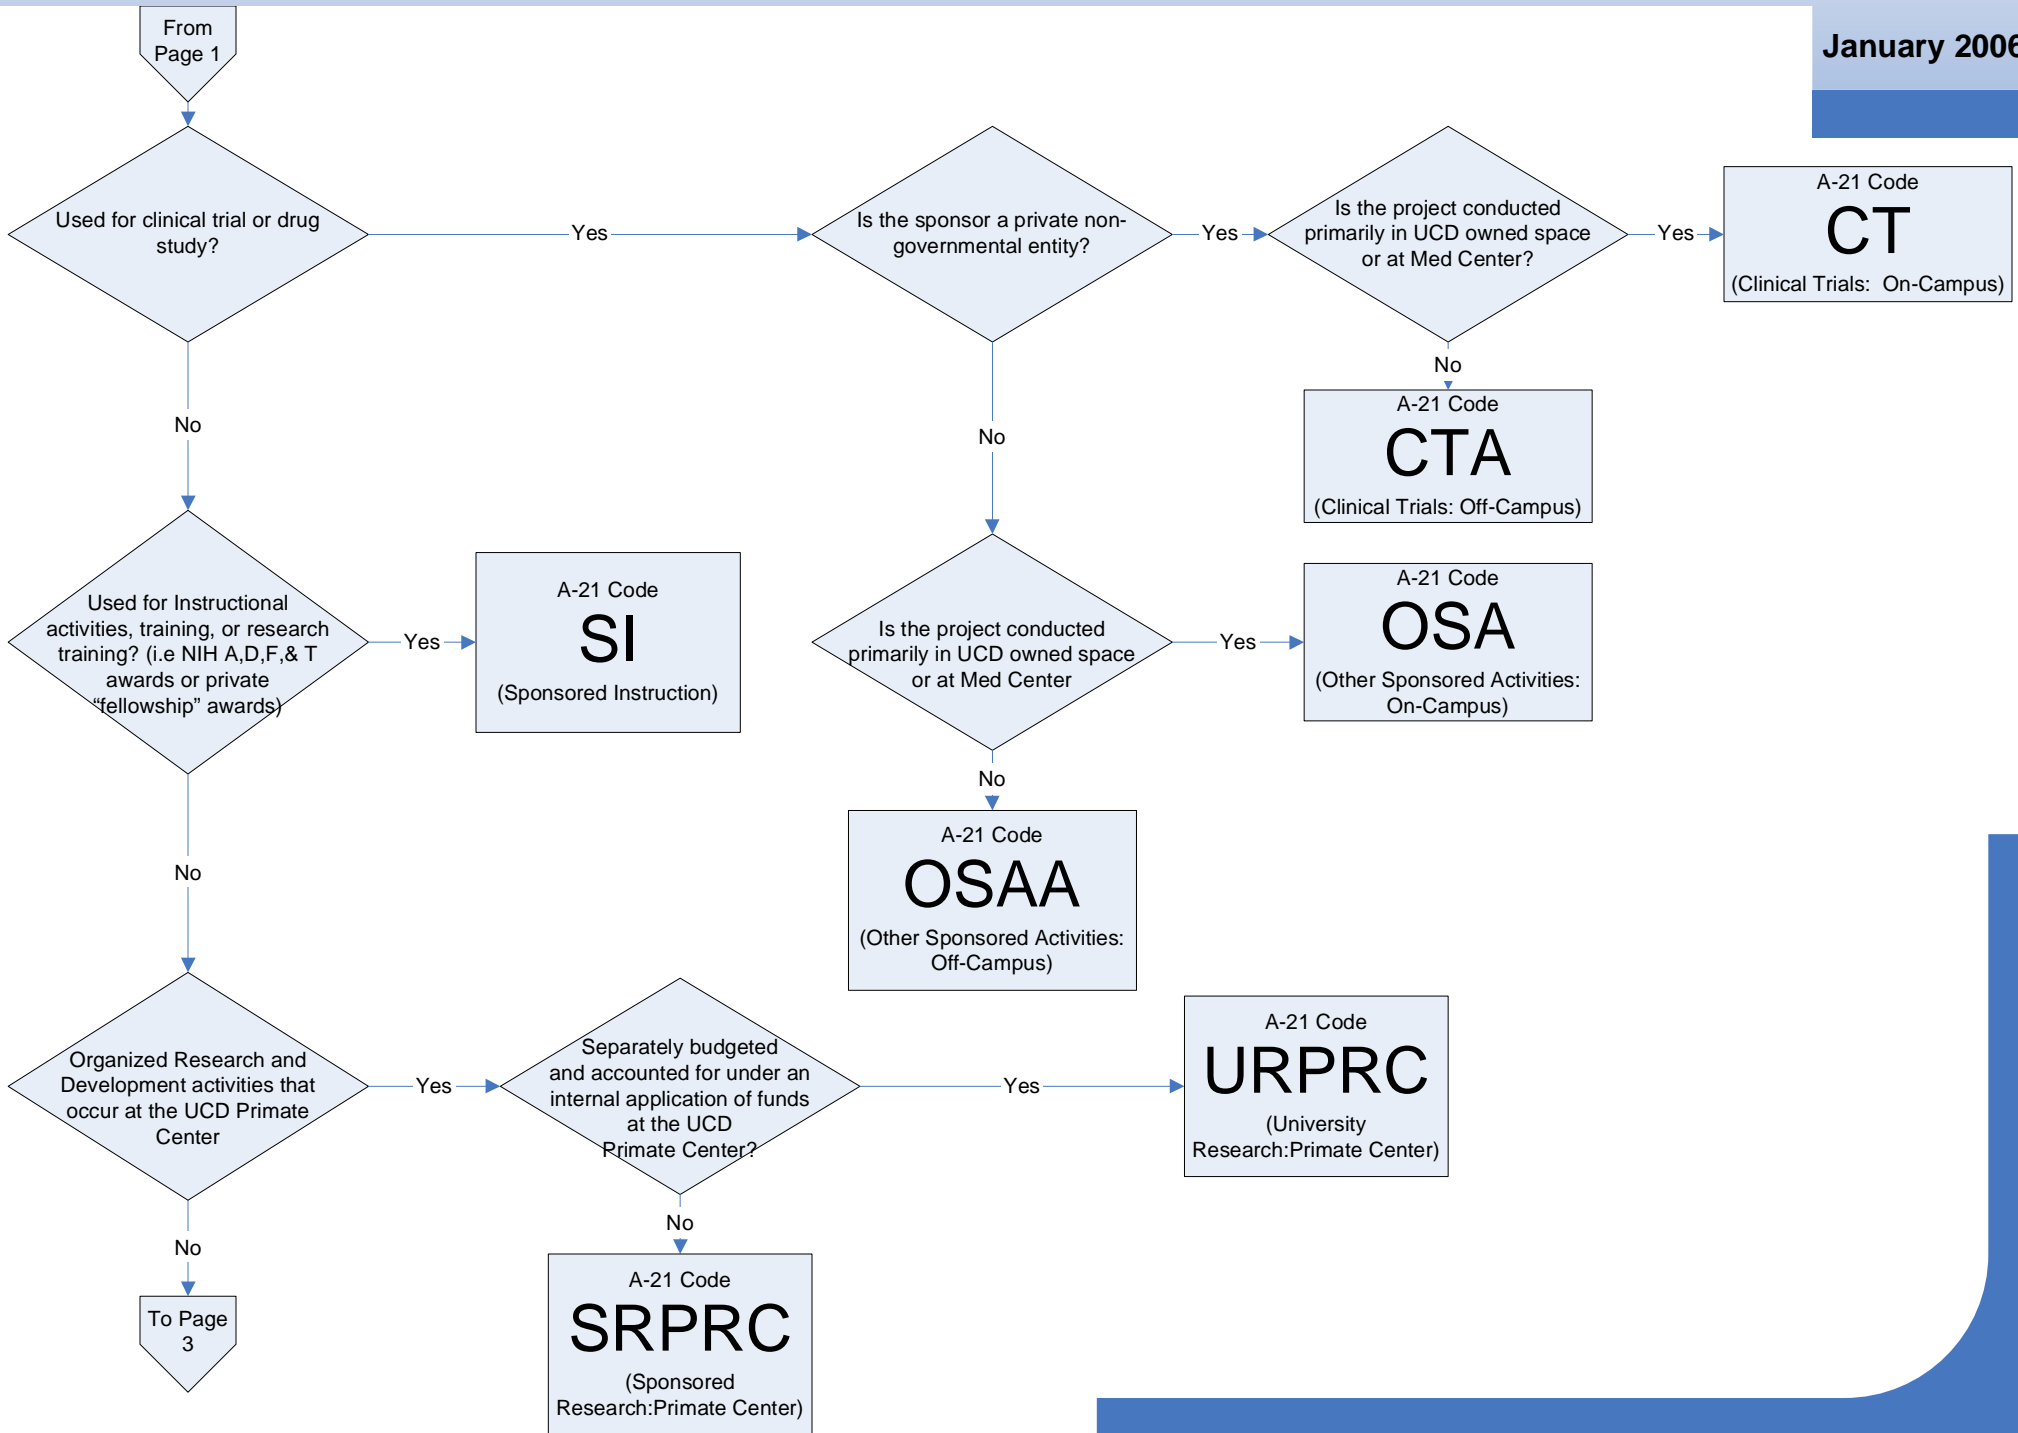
January 2006

From Page 1

Used for clinical trial or drug study?

Yes

Is the sponsor a private non-governmental entity?

Yes

Is the project conducted primarily in UCD owned space or at Med Center?

Yes

A-21 Code
CT
(Clinical Trials: On-Campus)

No

A-21 Code
CTA
(Clinical Trials: Off-Campus)

No

No

Used for Instructional activities, training, or research training? (i.e NIH A,D,F,& T awards or private "fellowship" awards)

Yes

A-21 Code
SI
(Sponsored Instruction)

Is the project conducted primarily in UCD owned space or at Med Center

Yes

A-21 Code
OSA
(Other Sponsored Activities: On-Campus)

No

A-21 Code
OSAA
(Other Sponsored Activities: Off-Campus)

No

Organized Research and Development activities that occur at the UCD Primate Center

Yes

Separately budgeted and accounted for under an internal application of funds at the UCD Primate Center?

Yes

A-21 Code
URPRC
(University Research:Primate Center)

No

A-21 Code
SRPRC
(Sponsored Research:Primate Center)

No

To Page 3